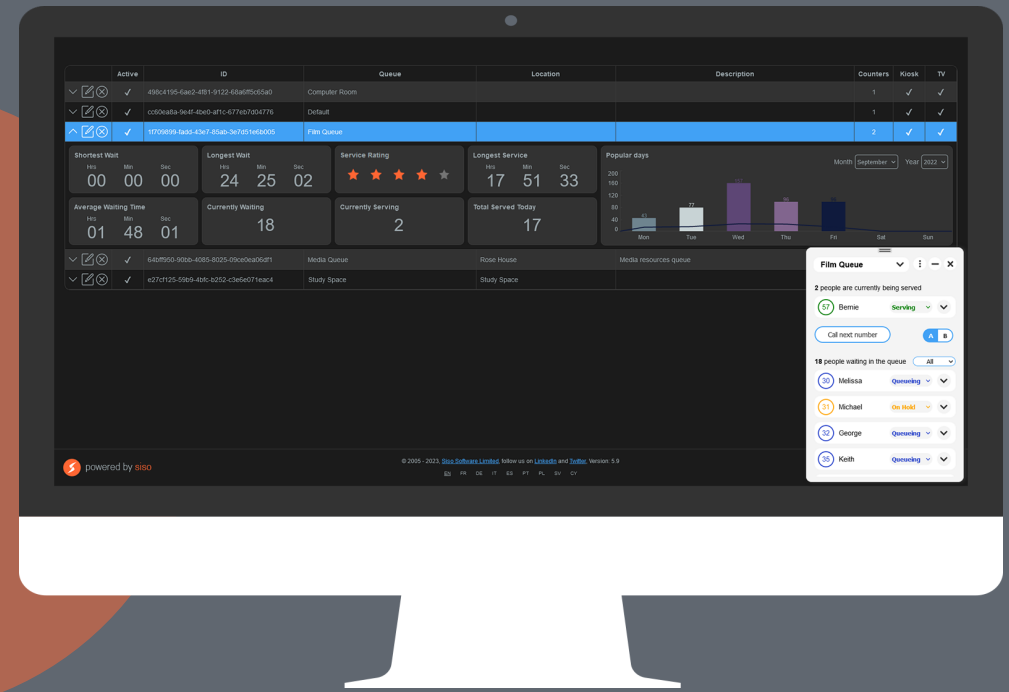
| | Active | ID | Queue | Location | Description | Counters | Kiosk | TV |
|---|---|---|---|---|---|---|---|---|
| | ✓ | 498c4195-6ae2-4f81-9122-68a6ff5c65a0 | Computer Room | | | 1 | ✓ | ✓ |
| | ✓ | cc60ea8a-9e4f-4be0-af1c-677eb7d04776 | Default | | | 1 | ✓ | ✓ |
| | ✓ | 1f709899-fadd-43e7-85ab-3e7d51e6b005 | Film Queue | | | 2 | ✓ | ✓ |

Shortest Wait
Hrs 00 Min 00 Sec 00

Longest Wait
Hrs 24 Min 25 Sec 02

Service Rating

Longest Service
Hrs 17 Min 51 Sec 33

Popular days
Month September Year 2022

200
160
120
80
40
0
Mon Tue Wed Thu Fri Sat Sun
77

Average Waiting Time
Hrs 01 Min 48 Sec 01

Currently Waiting
18

Currently Serving
2

Total Served Today
17

| | Active | ID | Queue | Location | Description |
|---|---|---|---|---|---|
| | ✓ | 64bff950-90bb-4085-8025-09ce0ea06df1 | Media Queue | Rose House | Media resources queue |
| | ✓ | e27cf125-59b9-4bfc-b252-c3e6e071eac4 | Study Space | Study Space | |

powered by siso

© 2005 - 2023, Siso Software Limited, follow us on LinkedIn and Twitter. Version: 5.9
EN FR DE IT ES PT PL SV CY

Film Queue
2 people are currently being served
57 Bernie Serving
Call next number A B
18 people waiting in the queue All
30 Melissa Queueing
31 Michael On Hold
32 George Queueing
35 Keith Queueing